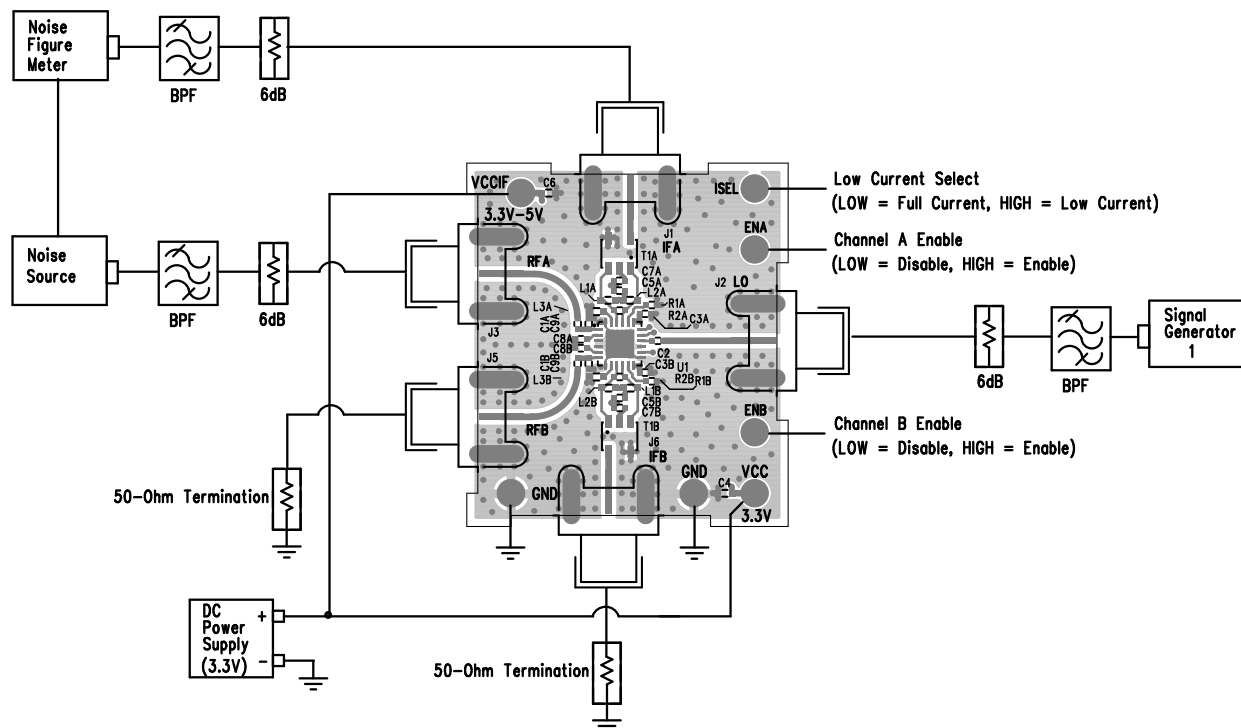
Noise Figure Meter

BPF

6dB

Noise Source

BPF

6dB

VCCIF

C6

3.3V-5V

J1

IFA

T1A

ISEL

ENA

Low Current Select
(LOW = Full Current, HIGH = Low Current)

Channel A Enable
(LOW = Disable, HIGH = Enable)

RFA

L1A

C7A

C5A

L2A

R1A

R2A

C3A

J2

LO

L3A

C1A

C9A

C8A

C8B

J3

J5

C1B

C9B

L3B

C2

U1

C3B

L1B

R2B

R1B

C5B

C7B

L2B

T1B

J6

IFB

RFB

ENB

Signal Generator 1

6dB

BPF

Channel B Enable
(LOW = Disable, HIGH = Enable)

50-Ohm Termination

GND

GND

C4

VCC

3.3V

DC Power Supply (3.3V)

+

-

50-Ohm Termination